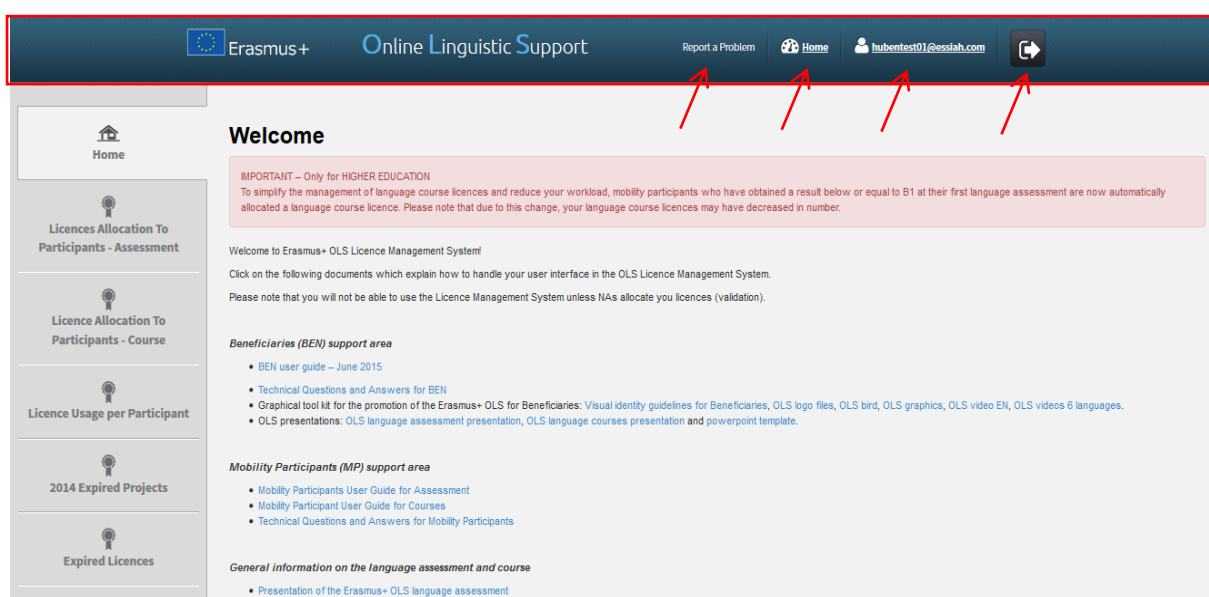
Erasmus+ Online Linguistic Support Report a Problem Home hubentest01@essiah.com

Home

Licences Allocation To Participants - Assessment

Licence Allocation To Participants - Course

Licence Usage per Participant

2014 Expired Projects

Expired Licences

Welcome

IMPORTANT – Only for HIGHER EDUCATION
To simplify the management of language course licences and reduce your workload, mobility participants who have obtained a result below or equal to B1 at their first language assessment are now automatically allocated a language course licence. Please note that due to this change, your language course licences may have decreased in number.

Welcome to Erasmus+ OLS Licence Management System!

Click on the following documents which explain how to handle your user interface in the OLS Licence Management System.

Please note that you will not be able to use the Licence Management System unless NAs allocate you licences (validation).

Beneficiaries (BEN) support area

- BEN user guide – June 2015
- Technical Questions and Answers for BEN
- Graphical tool kit for the promotion of the Erasmus+ OLS for Beneficiaries: Visual identity guidelines for Beneficiaries, OLS logo files, OLS bird, OLS graphics, OLS video EN, OLS videos 6 languages.
- OLS presentations: OLS language assessment presentation, OLS language courses presentation and powerpoint template.

Mobility Participants (MP) support area

- Mobility Participants User Guide for Assessment
- Mobility Participant User Guide for Courses
- Technical Questions and Answers for Mobility Participants

General information on the language assessment and course

- Presentation of the Erasmus+ OLS language assessment